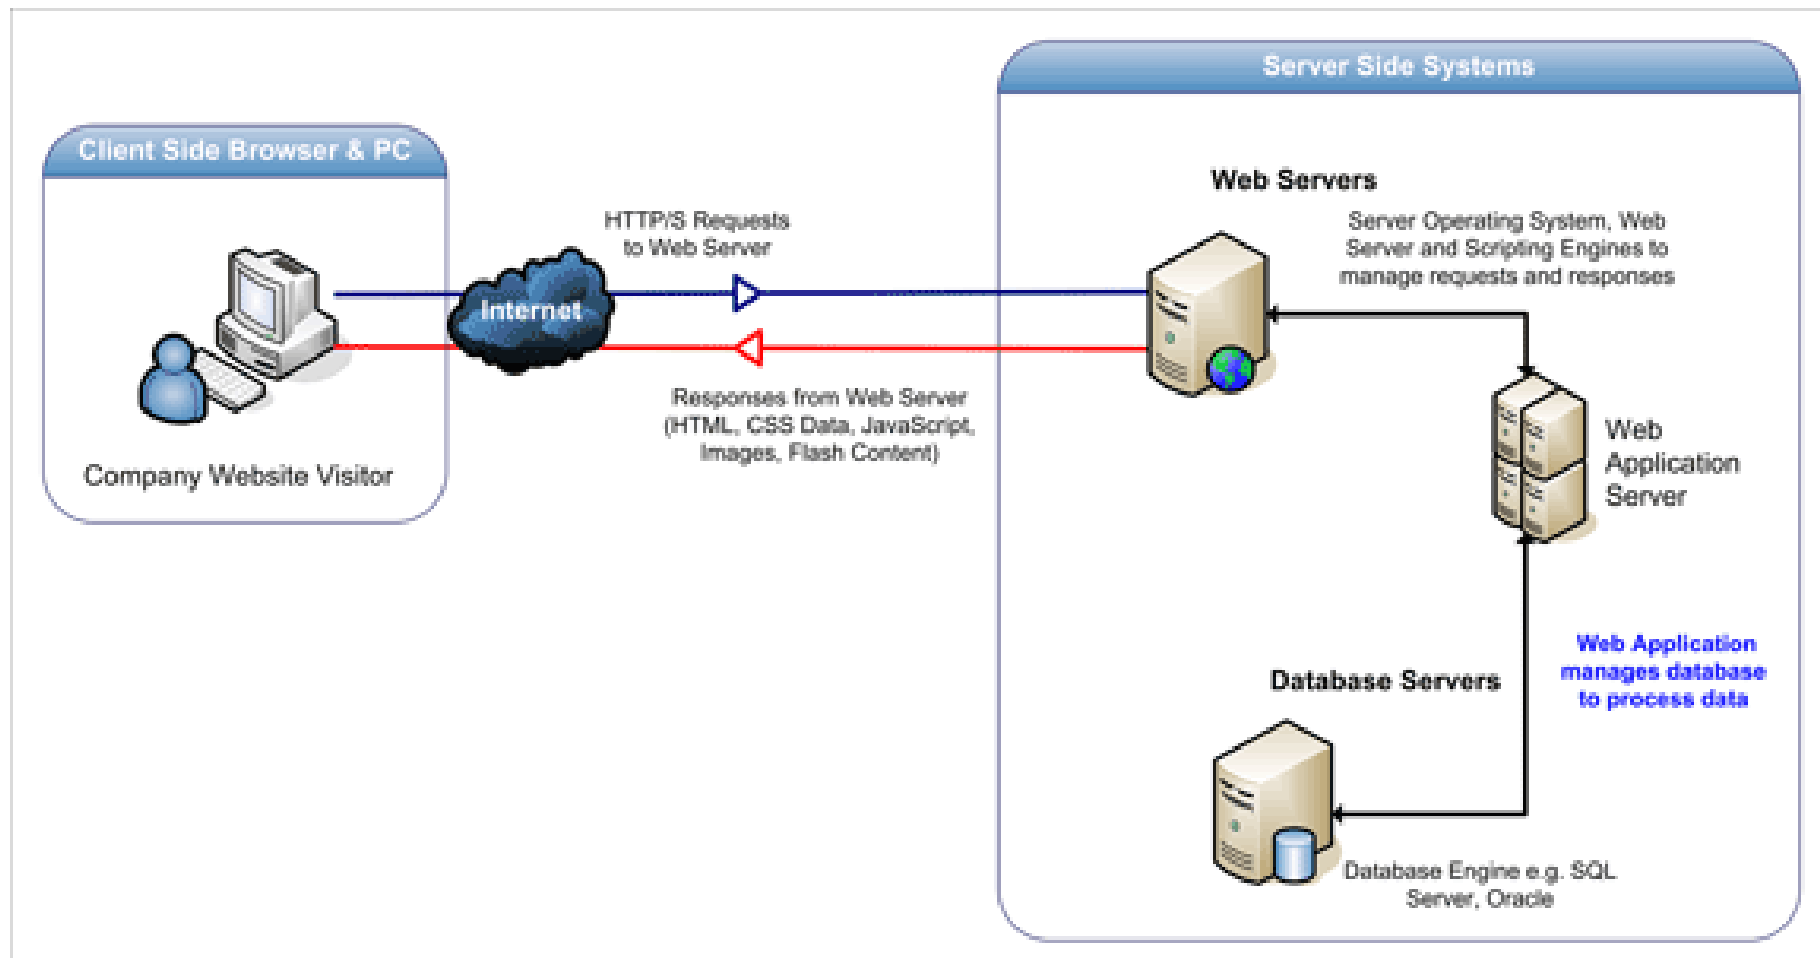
Client Side Browser & PC

Company Website Visitor

Internet

HTTP/S Requests to Web Server

Responses from Web Server (HTML, CSS Data, JavaScript, Images, Flash Content)

Server Side Systems

Web Servers

Server Operating System, Web Server and Scripting Engines to manage requests and responses

Web Application Server

Web Application manages database to process data

Database Servers

Database Engine e.g. SQL Server, Oracle